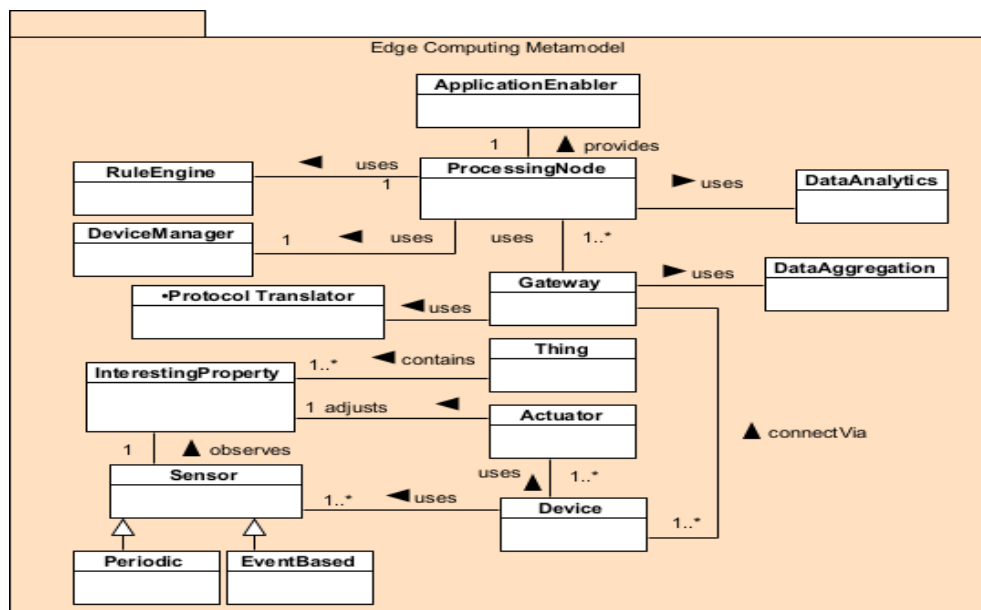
Edge Computing Metamodel

ApplicationEnabler

1 ▲ provides

RuleEngine

◄ uses

1

ProcessingNode

► uses

DataAnalytics

DeviceManager

1 ◄ uses

uses

1..*

Gateway

► uses

DataAggregation

•Protocol Translator

◄uses

InterestingProperty

1..* ◄ contains

Thing

1 adjusts ◄

Actuator

1 ▲ observes

▲ connectVia

Sensor

uses ▲ 1..*

1..* ◄uses

Device

1..*

Periodic

EventBased